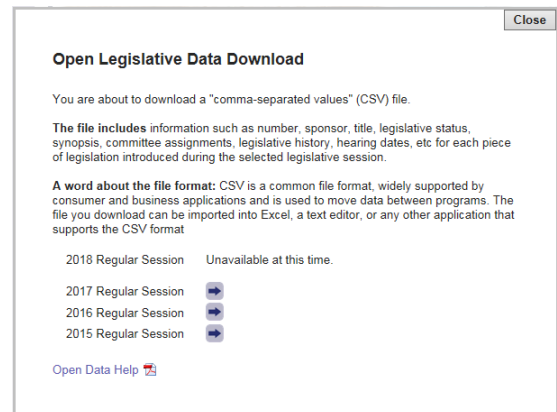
Close

Open Legislative Data Download

You are about to download a "comma-separated values" (CSV) file.

The file includes information such as number, sponsor, title, legislative status, synopsis, committee assignments, legislative history, hearing dates, etc for each piece of legislation introduced during the selected legislative session.

A word about the file format: CSV is a common file format, widely supported by consumer and business applications and is used to move data between programs. The file you download can be imported into Excel, a text editor, or any other application that supports the CSV format

2018 Regular Session Unavailable at this time.

2017 Regular Session

2016 Regular Session

2015 Regular Session

Open Data Help